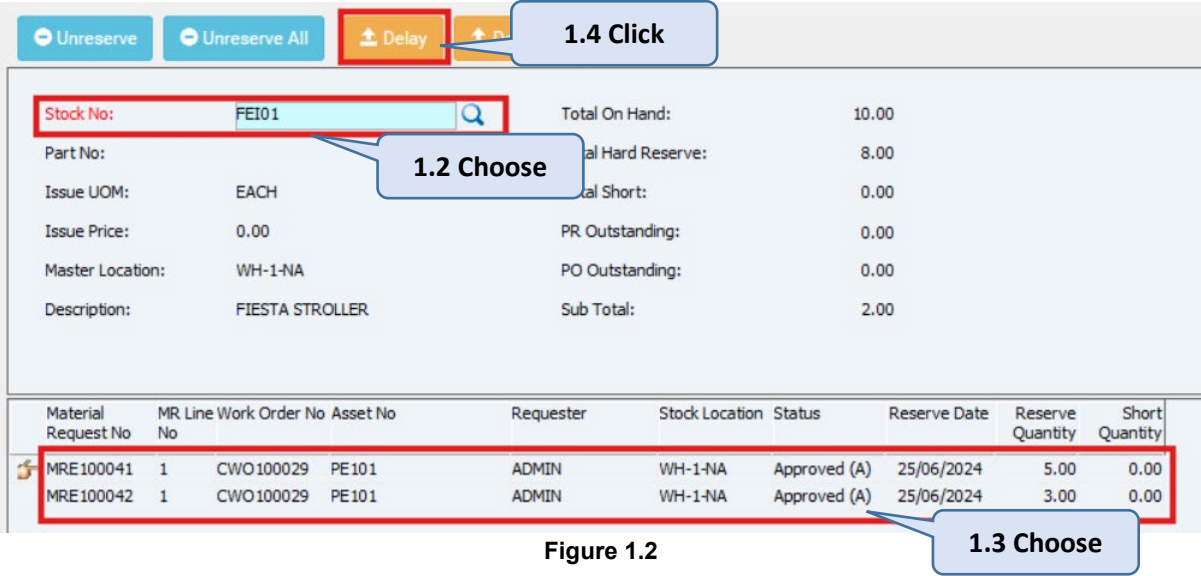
Unreserve Unreserve All Delay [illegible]

1.4 Click

Stock No: FEI01

Part No:

Issue UOM: EACH

Issue Price: 0.00

Master Location: WH-1-NA

Description: FIESTA STROLLER

1.2 Choose

Total On Hand: 10.00

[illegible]al Hard Reserve: 8.00

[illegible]al Short: 0.00

PR Outstanding: 0.00

PO Outstanding: 0.00

Sub Total: 2.00

| Material Request No | MR Line No | Work Order No | Asset No | Requester | Stock Location | Status | Reserve Date | Reserve Quantity | Short Quantity |
|---|---|---|---|---|---|---|---|---|---|
| MRE100041 | 1 | CWO100029 | PE101 | ADMIN | WH-1-NA | Approved (A) | 25/06/2024 | 5.00 | 0.00 |
| MRE100042 | 1 | CWO100029 | PE101 | ADMIN | WH-1-NA | Approved (A) | 25/06/2024 | 3.00 | 0.00 |

1.3 Choose

Figure 1.2